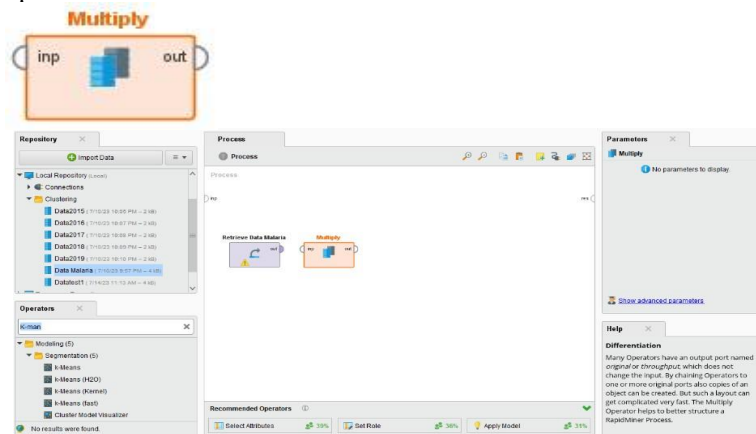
Multiply

inp

out

Repository

Import Data

Local Repository (Local)

Connections

Clustering

Data2015 (7/10/23 10:56 PM – 2 kB)

Data2016 (7/10/23 10:57 PM – 2 kB)

Data2017 (7/10/23 10:58 PM – 2 kB)

Data2018 (7/10/23 10:59 PM – 2 kB)

Data2019 (7/10/23 10:10 PM – 2 kB)

Data Malaria (7/10/23 5:57 PM – 4 kB)

Datatest1 (7/14/23 11:13 AM – 4 kB)

Operators

K-man

Modeling (5)

Segmentation (5)

k-Means

k-Means (H2O)

k-Means (Kernel)

k-Means (fast)

Cluster Model Visualizer

No results were found.

Process

Process

Process

inp

res

Retrieve Data Malaria

out

Multiply

inp

out

Recommended Operators

Select Attributes 39%

Set Role 36%

Apply Model 35%

Parameters

Multiply

No parameters to display.

Show advanced parameters

Help

Differentiation

Many Operators have an output port named original or throughput, which does not change the input. By chaining Operators to one or more original ports also copies of an object can be created. But such a layout can get complicated very fast. The Multiply Operator helps to better structure a RapidMiner Process.